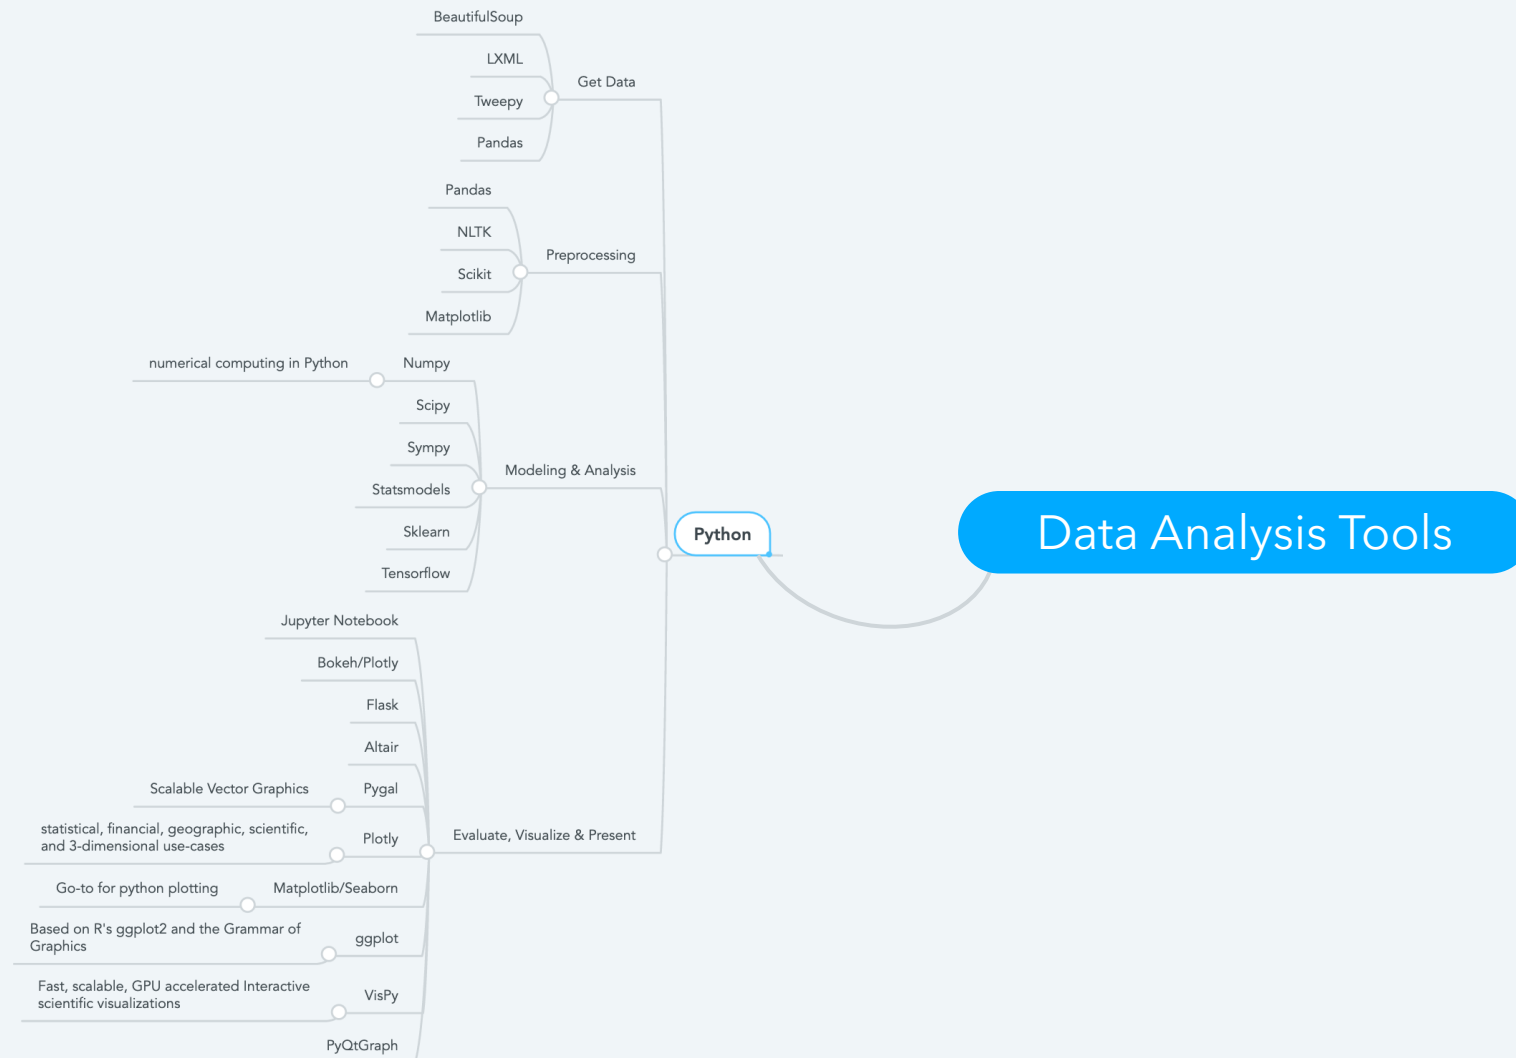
Data Analysis Tools

Python

Get Data
BeautifulSoup
LXML
Tweepy
Pandas

Preprocessing
Pandas
NLTK
Scikit
Matplotlib

Modeling & Analysis
Numpy
numerical computing in Python
Scipy
Sympy
Statsmodels
Sklearn
Tensorflow

Evaluate, Visualize & Present
Jupyter Notebook
Bokeh/Plotly
Flask
Altair
Pygal
Scalable Vector Graphics
Plotly
statistical, financial, geographic, scientific, and 3-dimensional use-cases
Matplotlib/Seaborn
Go-to for python plotting
ggplot
Based on R's ggplot2 and the Grammar of Graphics
VisPy
Fast, scalable, GPU accelerated Interactive scientific visualizations
PyQtGraph